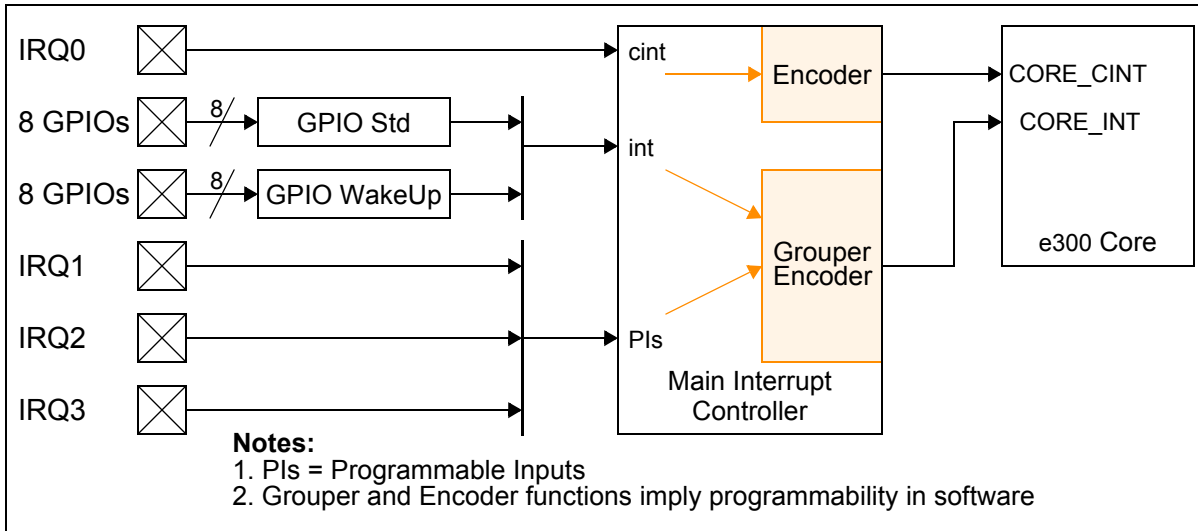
IRQ0

8 GPIOs

8 GPIOs

IRQ1

IRQ2

IRQ3

8

8

GPIO Std

GPIO WakeUp

cint

int

PIs

Encoder

Grouper Encoder

Main Interrupt Controller

CORE_CINT

CORE_INT

e300 Core

**Notes:**
1. PIs = Programmable Inputs
2. Grouper and Encoder functions imply programmability in software